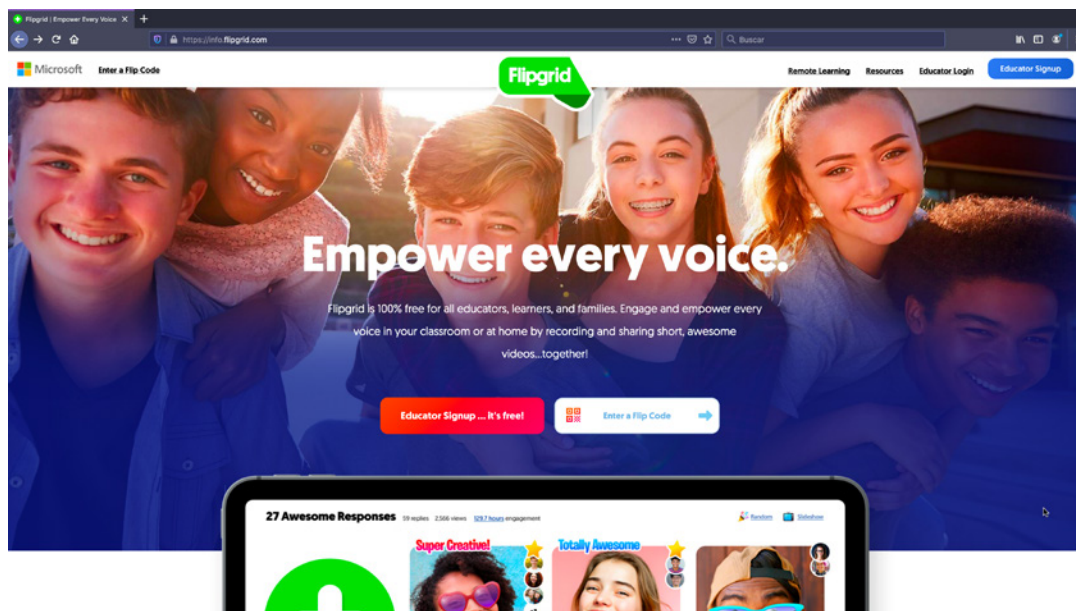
Flipgrid | Empower Every Voice ×

https://info.flipgrid.com

Buscar

Microsoft Enter a Flip Code

Flipgrid

Remote Learning Resources Educator Login Educator Signup

Empower every voice.

Flipgrid is 100% free for all educators, learners, and families. Engage and empower every voice in your classroom or at home by recording and sharing short, awesome videos...together!

Educator Signup ... it's free!

Enter a Flip Code

27 Awesome Responses 59 replies 2,566 views 129.7 hours engagement

Random Slideshow

Super Creative!

Totally Awesome